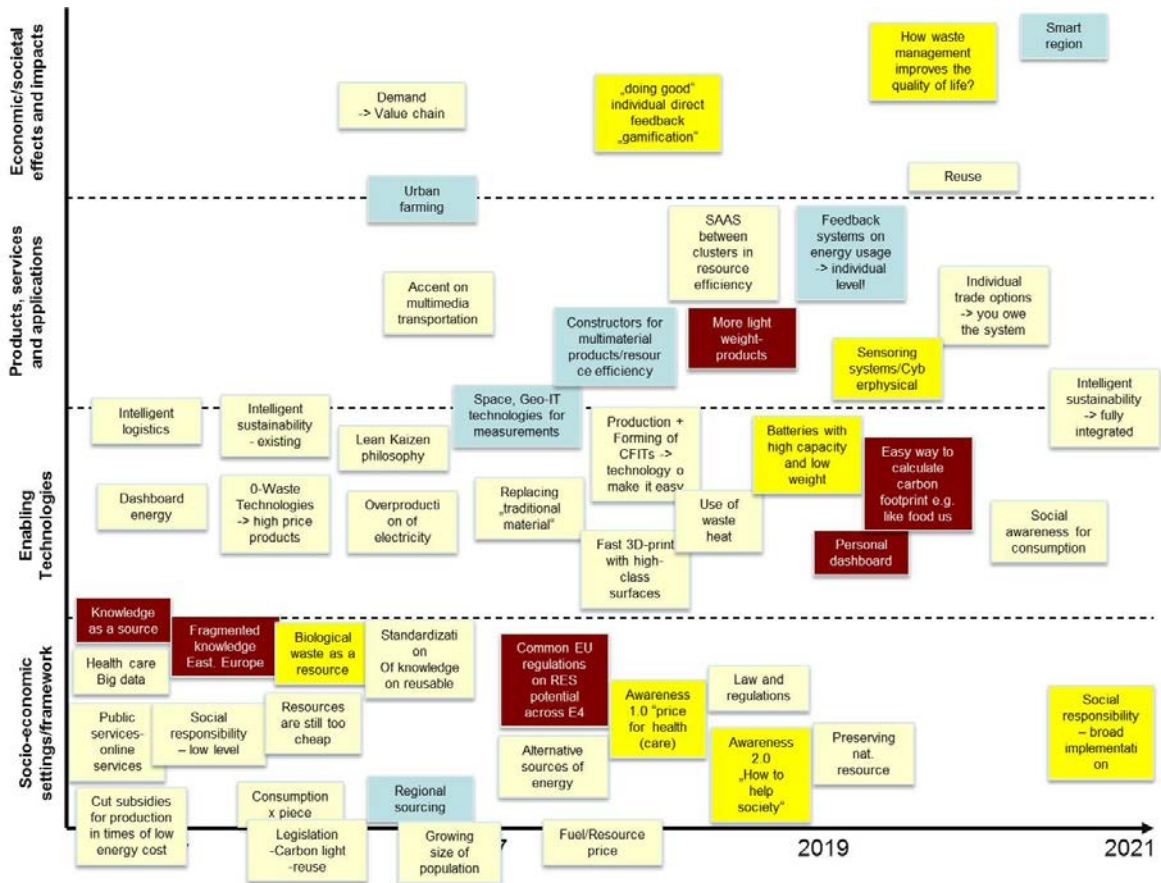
Economic/societal effects and impacts

Demand -> Value chain

„doing good" individual direct feedback „gamification"

How waste management improves the quality of life?

Smart region

Reuse

Urban farming

Products, services and applications

SAAS between clusters in resource efficiency

Feedback systems on energy usage -> individual level!

Accent on multimedia transportation

Individual trade options -> you owe the system

Constructors for multimaterial products/resource efficiency

More light weight-products

Sensoring systems/Cyberphysical

Intelligent sustainability -> fully integrated

Intelligent logistics

Intelligent sustainability - existing

Space, Geo-IT technologies for measurements

Lean Kaizen philosophy

Production + Forming of CFITs -> technology o make it easy

Batteries with high capacity and low weight

Easy way to calculate carbon footprint e.g. like food us

Enabling Technologies

Dashboard energy

0-Waste Technologies -> high price products

Overproduction of electricity

Replacing „traditional material"

Use of waste heat

Social awareness for consumption

Fast 3D-print with high-class surfaces

Personal dashboard

Knowledge as a source

Fragmented knowledge East. Europe

Biological waste as a resource

Standardization Of knowledge on reusable

Common EU regulations on RES potential across E4

Socio-economic settings/framework

Health care Big data

Law and regulations

Awareness 1.0 "price for health (care)

Public services-online services

Social responsibility – low level

Resources are still too cheap

Alternative sources of energy

Awareness 2.0 „How to help society"

Preserving nat. resource

Social responsibility – broad implementation

Cut subsidies for production in times of low energy cost

Consumption x piece

Regional sourcing

Legislation -Carbon light -reuse

Growing size of population

Fuel/Resource price

2019

2021